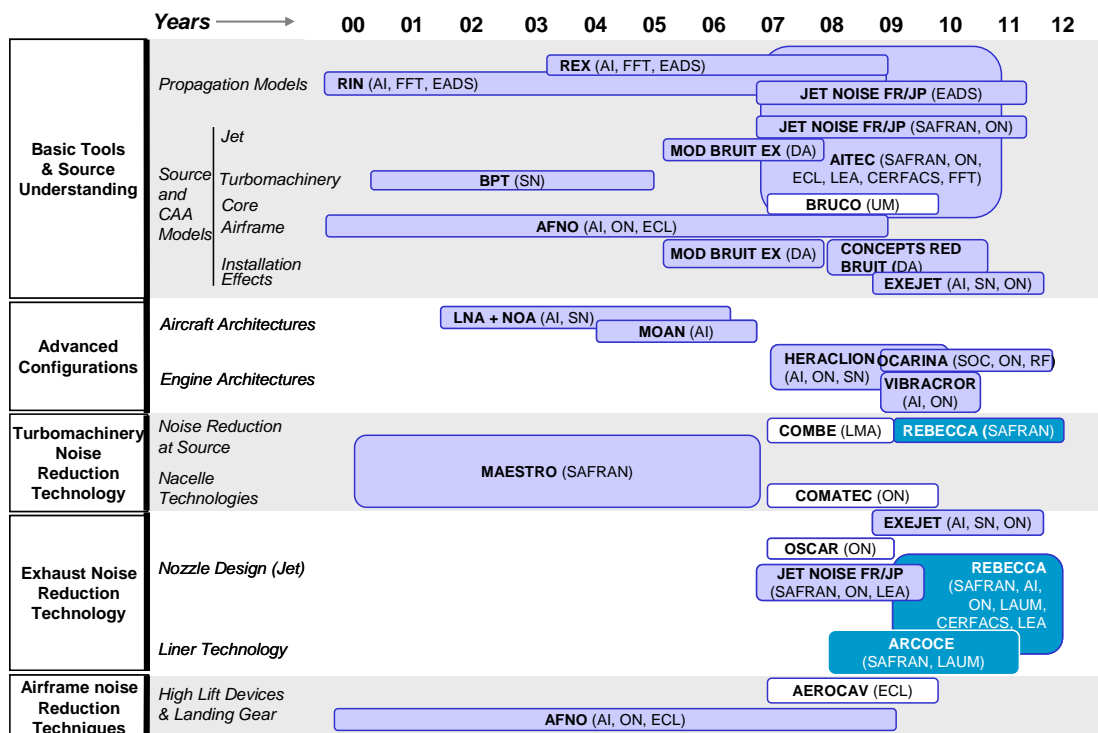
Years

00 01 02 03 04 05 06 07 08 09 10 11 12

Basic Tools & Source Understanding

Propagation Models

REX (AI, FFT, EADS)

RIN (AI, FFT, EADS)

JET NOISE FR/JP (EADS)

Source and CAA Models

Jet

JET NOISE FR/JP (SAFRAN, ON)

MOD BRUIT EX (DA)

AITEC (SAFRAN, ON, ECL, LEA, CERFACS, FFT)

Turbomachinery

BPT (SN)

Core

BRUCO (UM)

Airframe

AFNO (AI, ON, ECL)

Installation Effects

MOD BRUIT EX (DA)

CONCEPTS RED BRUIT (DA)

EXEJET (AI, SN, ON)

Advanced Configurations

Aircraft Architectures

LNA + NOA (AI, SN)

MOAN (AI)

Engine Architectures

HERACLION (AI, ON, SN)

OCARINA (SOC, ON, RF)

VIBRACROR (AI, ON)

Turbomachinery Noise Reduction Technology

Noise Reduction at Source

COMBE (LMA)

REBECCA (SAFRAN)

Nacelle Technologies

MAESTRO (SAFRAN)

COMATEC (ON)

Exhaust Noise Reduction Technology

EXEJET (AI, SN, ON)

Nozzle Design (Jet)

OSCAR (ON)

JET NOISE FR/JP (SAFRAN, ON, LEA)

REBECCA (SAFRAN, AI, ON, LAUM, CERFACS, LEA

Liner Technology

ARCOCE (SAFRAN, LAUM)

Airframe noise Reduction Techniques

High Lift Devices & Landing Gear

AEROCAV (ECL)

AFNO (AI, ON, ECL)